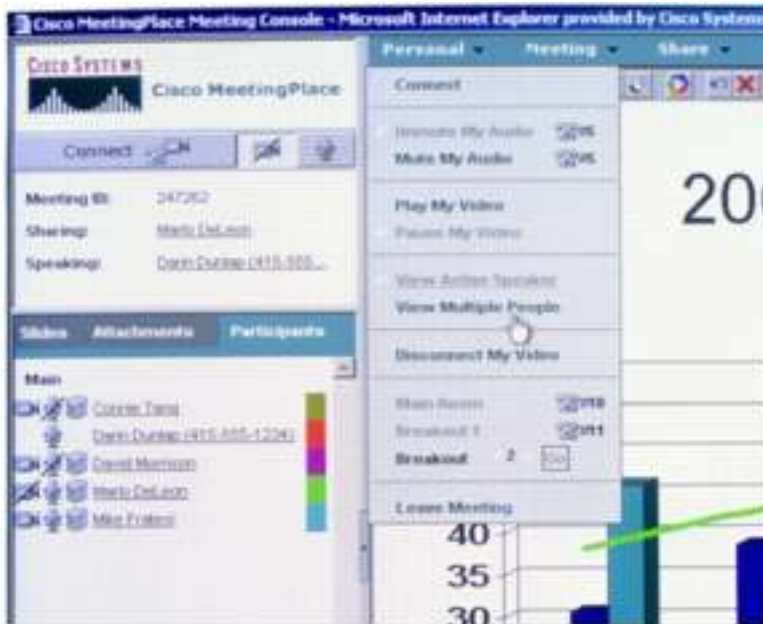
Cisco MeetingPlace Meeting Console - Microsoft Internet Explorer provided by Cisco Systems

CISCO SYSTEMS
Cisco MeetingPlace

Connect

Meeting ID: 247262
Sharing: Mario DeLeon
Speaking: Darin Dunlap (415-555...

Slides Attachments Participants

Main
Connie Tang
Darin Dunlap (415-555-1234)
David Morrison
Mario DeLeon
Mike Fratesi

Personal Meeting Share

Connect

Unmute My Audio #6
Mute My Audio #6

Play My Video
Pause My Video

View Active Speaker
View Multiple People

Disconnect My Video

Main Room #10
Breakout 1 #11
Breakout 2 Go

Leave Meeting

20
40
35
30